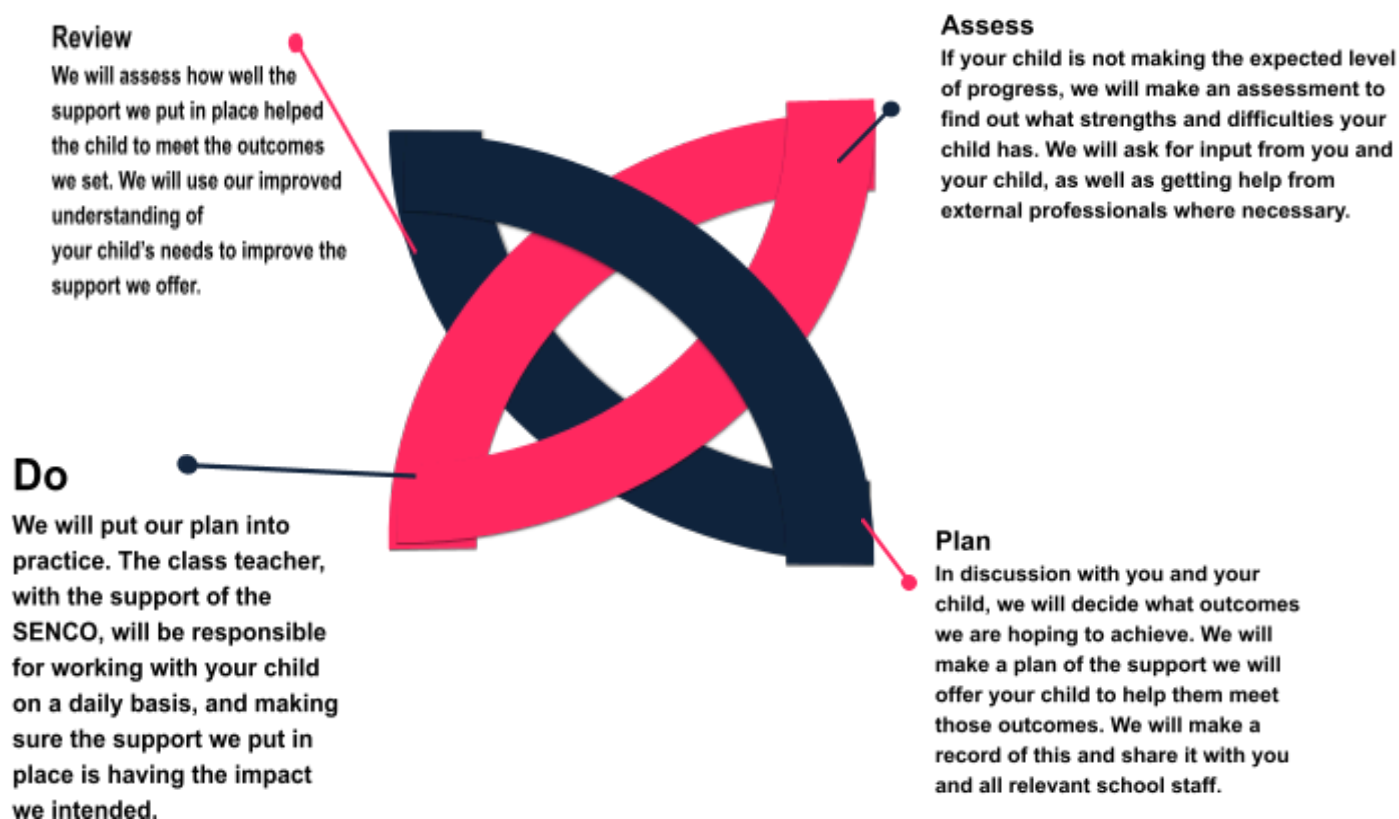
Review
We will assess how well the support we put in place helped the child to meet the outcomes we set. We will use our improved understanding of
your child's needs to improve the support we offer.

Assess
If your child is not making the expected level of progress, we will make an assessment to find out what strengths and difficulties your child has. We will ask for input from you and your child, as well as getting help from external professionals where necessary.

Do
We will put our plan into practice. The class teacher, with the support of the SENCO, will be responsible for working with your child on a daily basis, and making sure the support we put in place is having the impact we intended.

Plan
In discussion with you and your child, we will decide what outcomes we are hoping to achieve. We will make a plan of the support we will offer your child to help them meet those outcomes. We will make a record of this and share it with you and all relevant school staff.